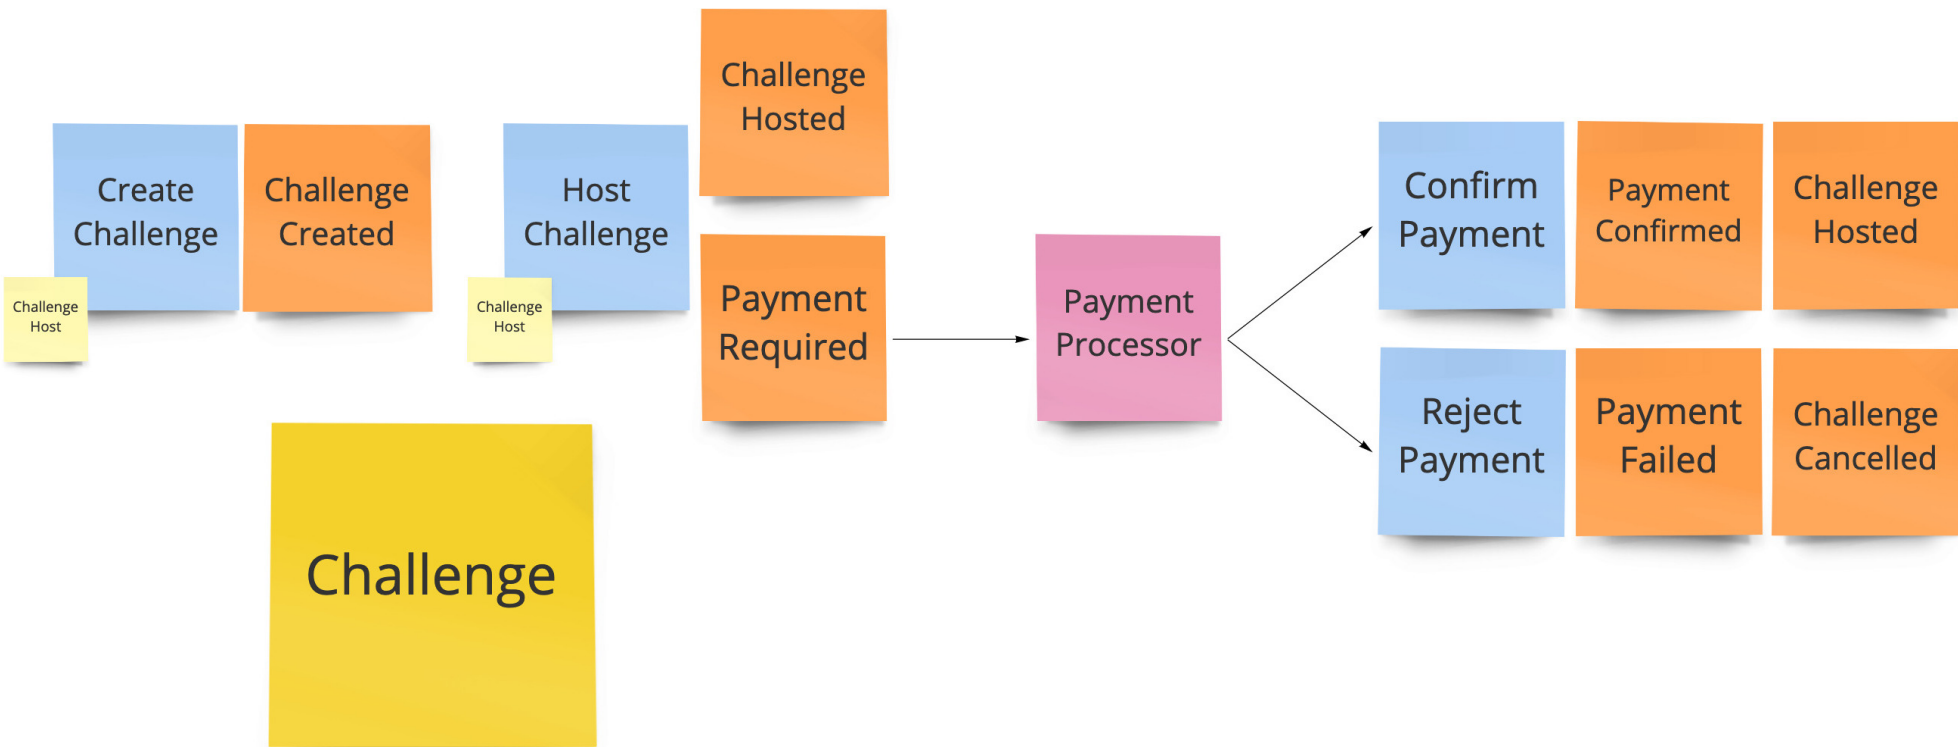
Create Challenge

Challenge Host

Challenge Created

Host Challenge

Challenge Host

Challenge Hosted

Payment Required

Challenge

Payment Processor

Confirm Payment

Payment Confirmed

Challenge Hosted

Reject Payment

Payment Failed

Challenge Cancelled